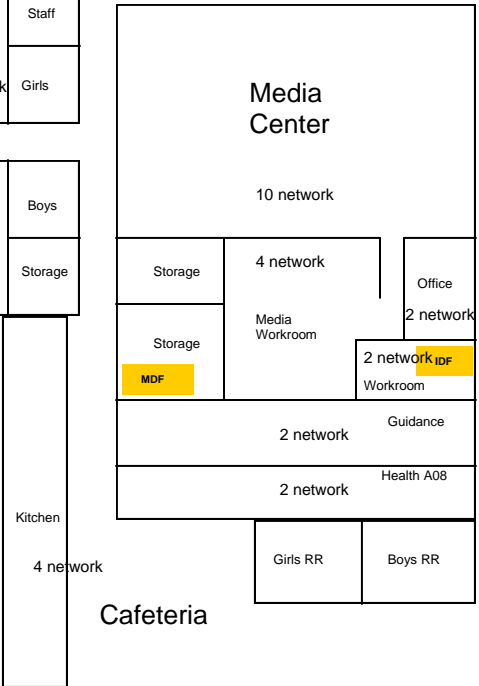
Staff

k

Girls

Boys

Storage

Media Center

10 network

Storage

4 network

Office

2 network

Storage

Media Workroom

2 network

IDF

MDF

Workroom

Guidance

2 network

Health A08

2 network

Kitchen

4 network

Girls RR

Boys RR

Cafeteria